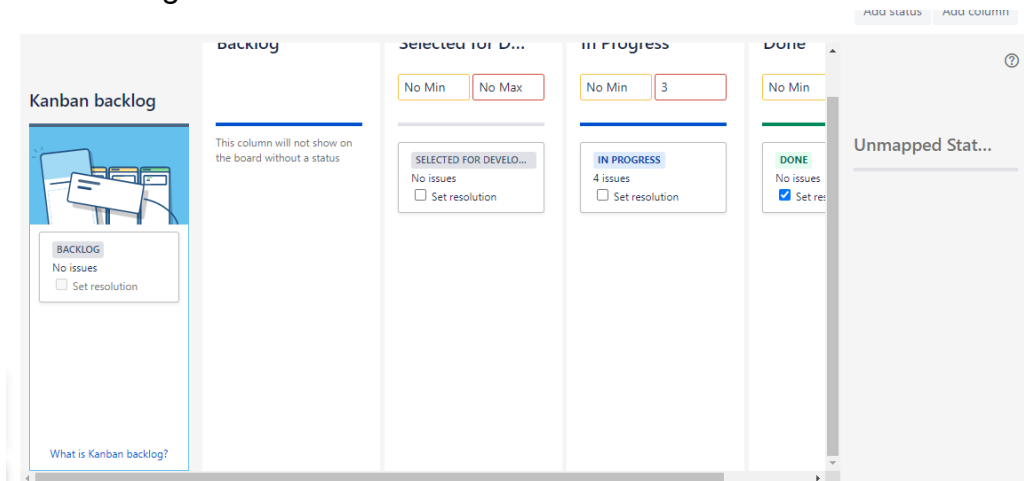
Add status Add column

Kanban backlog

BACKLOG
No issues
Set resolution

What is Kanban backlog?

Backlog

This column will not show on the board without a status

Selected for D...

No Min No Max

SELECTED FOR DEVELO...
No issues
Set resolution

In Progress

No Min 3

IN PROGRESS
4 issues
Set resolution

Done

No Min

DONE
No issues
Set res

Unmapped Stat...